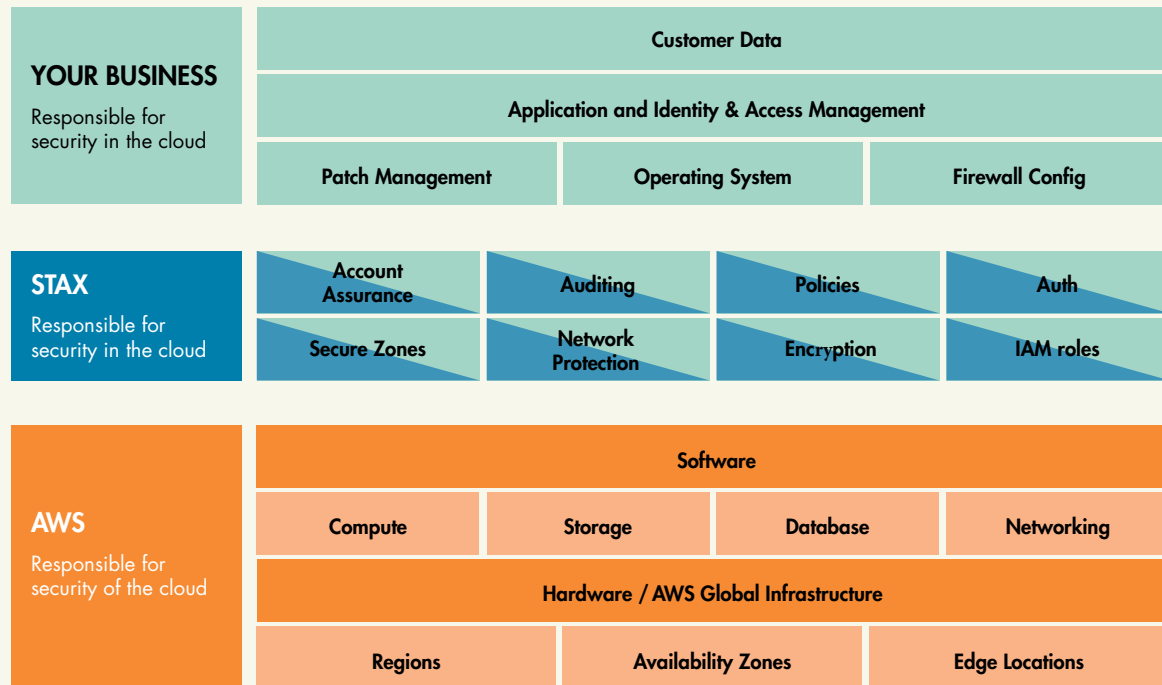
YOUR BUSINESS
Responsible for security in the cloud

Customer Data

Application and Identity & Access Management

| Patch Management | Operating System | Firewall Config |
|---|---|---|

STAX
Responsible for security in the cloud

| Account Assurance | Auditing | Policies | Auth |
|---|---|---|---|
| Secure Zones | Network Protection | Encryption | IAM roles |

AWS
Responsible for security of the cloud

Software

| Compute | Storage | Database | Networking |
|---|---|---|---|

Hardware / AWS Global Infrastructure

| Regions | Availability Zones | Edge Locations |
|---|---|---|